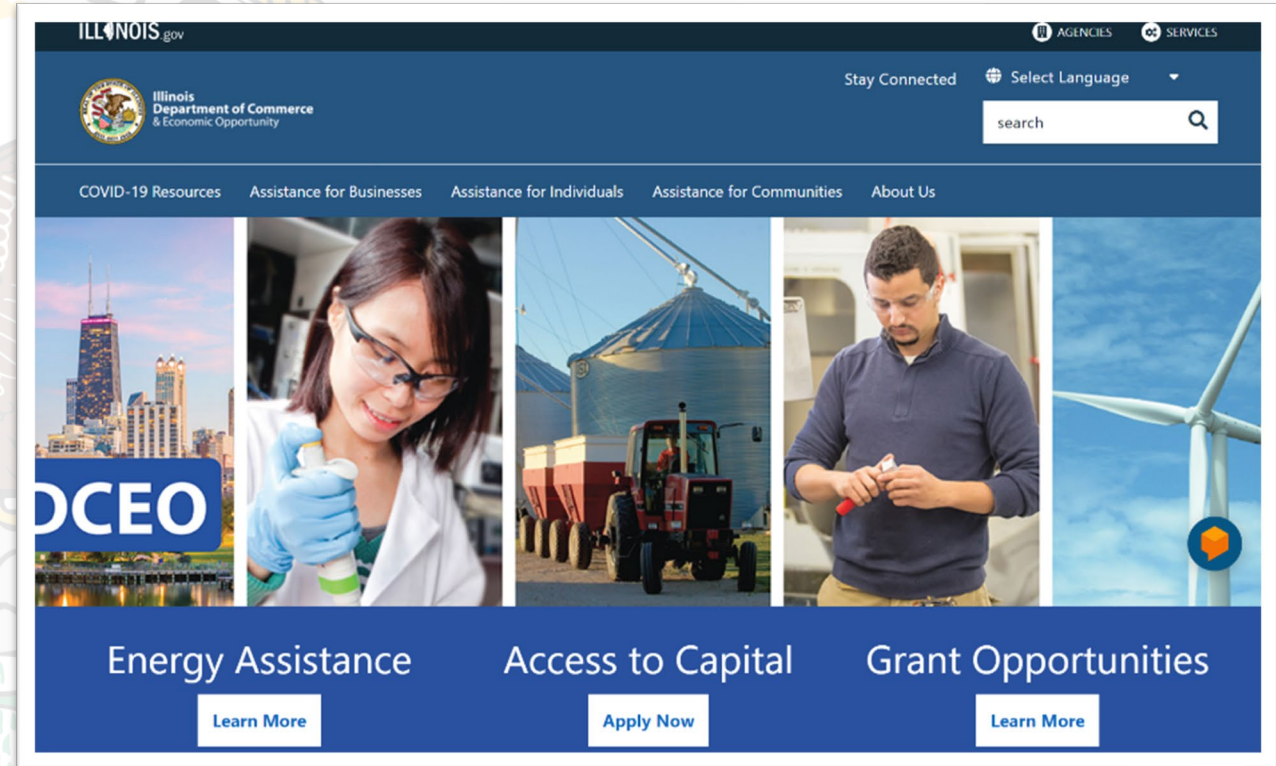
ILLINOIS.gov

AGENCIES SERVICES

Illinois Department of Commerce & Economic Opportunity

Stay Connected

Select Language

search

COVID-19 Resources Assistance for Businesses Assistance for Individuals Assistance for Communities About Us

DCEO

Energy Assistance

Learn More

Access to Capital

Apply Now

Grant Opportunities

Learn More